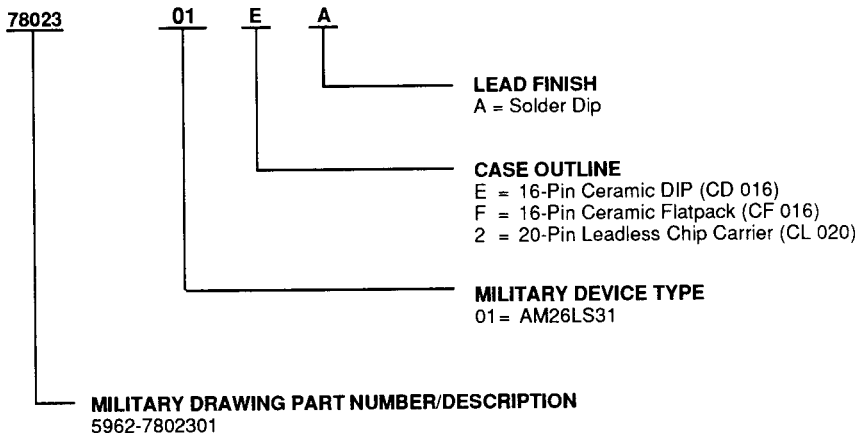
78023 01 E A

LEAD FINISH
A = Solder Dip

CASE OUTLINE
E = 16-Pin Ceramic DIP (CD 016)
F = 16-Pin Ceramic Flatpack (CF 016)
2 = 20-Pin Leadless Chip Carrier (CL 020)

MILITARY DEVICE TYPE
01= AM26LS31

MILITARY DRAWING PART NUMBER/DESCRIPTION
5962-7802301